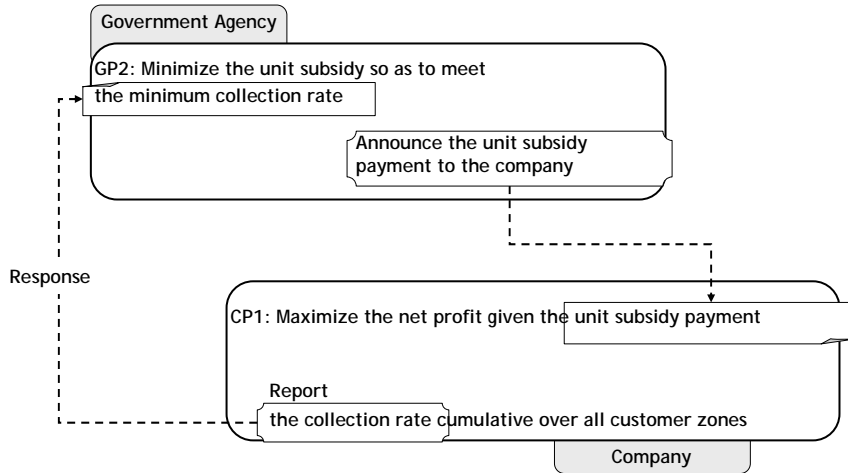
Government Agency

GP2: Minimize the unit subsidy so as to meet the minimum collection rate

Announce the unit subsidy payment to the company

Response

CP1: Maximize the net profit given the unit subsidy payment

Report

the collection rate cumulative over all customer zones

Company